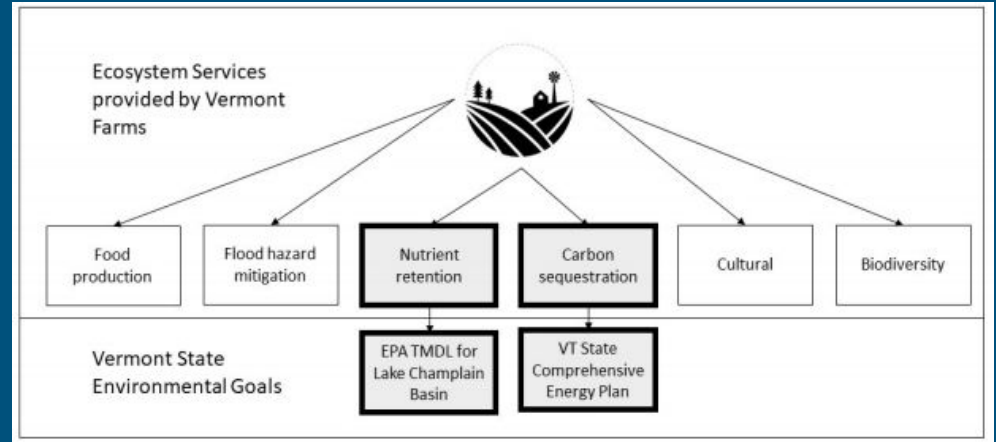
Ecosystem Services provided by Vermont Farms

Food production

Flood hazard mitigation

Nutrient retention

Carbon sequestration

Cultural

Biodiversity

Vermont State Environmental Goals

EPA TMDL for Lake Champlain Basin

VT State Comprehensive Energy Plan